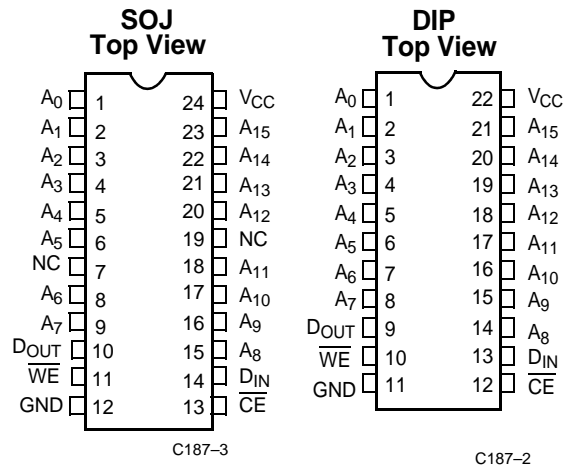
SOJ
Top View

| | | | |
|---|---|---|---|
| $A_0$ | 1 | 24 | $V_{CC}$ |
| $A_1$ | 2 | 23 | $A_{15}$ |
| $A_2$ | 3 | 22 | $A_{14}$ |
| $A_3$ | 4 | 21 | $A_{13}$ |
| $A_4$ | 5 | 20 | $A_{12}$ |
| $A_5$ | 6 | 19 | NC |
| NC | 7 | 18 | $A_{11}$ |
| $A_6$ | 8 | 17 | $A_{10}$ |
| $A_7$ | 9 | 16 | $A_9$ |
| $D_{OUT}$ | 10 | 15 | $A_8$ |
| $\overline{WE}$ | 11 | 14 | $D_{IN}$ |
| GND | 12 | 13 | $\overline{CE}$ |

C187–3

DIP
Top View

| | | | |
|---|---|---|---|
| $A_0$ | 1 | 22 | $V_{CC}$ |
| $A_1$ | 2 | 21 | $A_{15}$ |
| $A_2$ | 3 | 20 | $A_{14}$ |
| $A_3$ | 4 | 19 | $A_{13}$ |
| $A_4$ | 5 | 18 | $A_{12}$ |
| $A_5$ | 6 | 17 | $A_{11}$ |
| $A_6$ | 7 | 16 | $A_{10}$ |
| $A_7$ | 8 | 15 | $A_9$ |
| $D_{OUT}$ | 9 | 14 | $A_8$ |
| $\overline{WE}$ | 10 | 13 | $D_{IN}$ |
| GND | 11 | 12 | $\overline{CE}$ |

C187–2